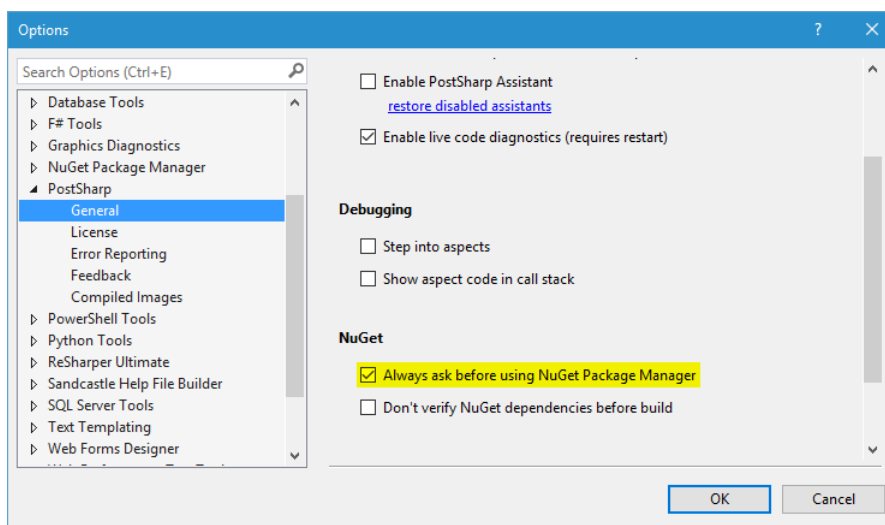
Options

?

Search Options (Ctrl+E)

Database Tools
F# Tools
Graphics Diagnostics
NuGet Package Manager
PostSharp
General
License
Error Reporting
Feedback
Compiled Images
PowerShell Tools
Python Tools
ReSharper Ultimate
Sandcastle Help File Builder
SQL Server Tools
Text Templating
Web Forms Designer
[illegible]

Enable PostSharp Assistant
restore disabled assistants
Enable live code diagnostics (requires restart)

Debugging
Step into aspects
Show aspect code in call stack

NuGet
Always ask before using NuGet Package Manager
Don't verify NuGet dependencies before build

OK
Cancel